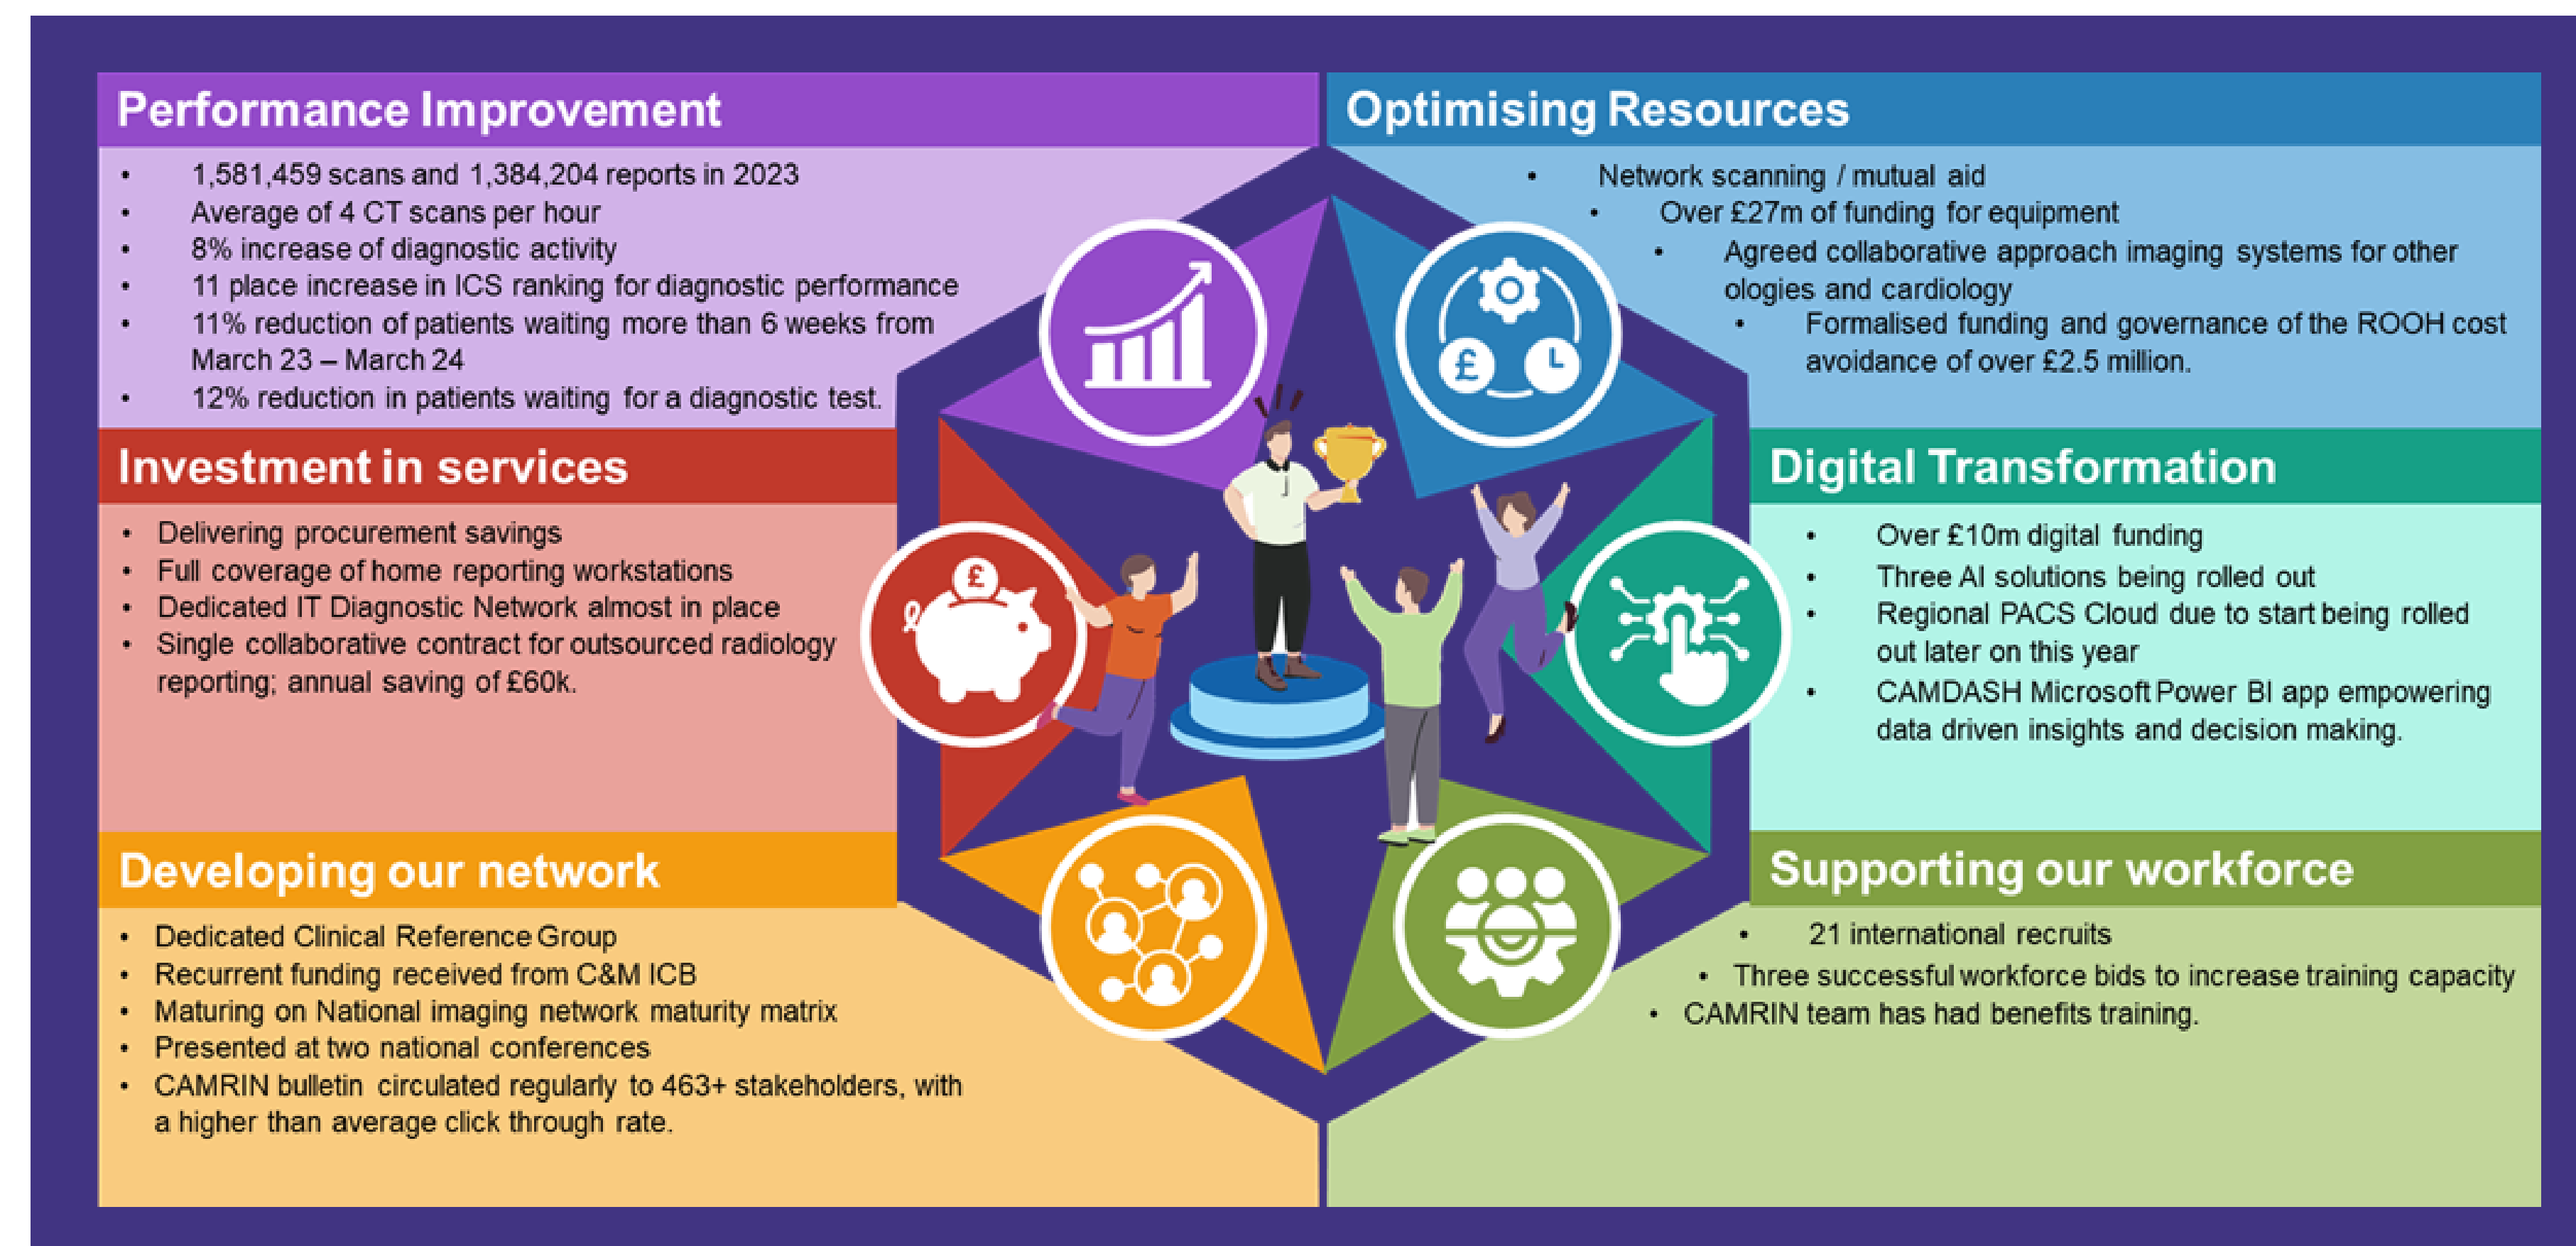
Performance Improvement

- 1,581,459 scans and 1,384,204 reports in 2023
- Average of 4 CT scans per hour
- 8% increase of diagnostic activity
- 11 place increase in ICS ranking for diagnostic performance
- 11% reduction of patients waiting more than 6 weeks from March 23 – March 24
- 12% reduction in patients waiting for a diagnostic test.

Optimising Resources

- Network scanning / mutual aid
- Over £27m of funding for equipment
- Agreed collaborative approach imaging systems for other ologies and cardiology
- Formalised funding and governance of the ROOH cost avoidance of over £2.5 million.

Investment in services

- Delivering procurement savings
- Full coverage of home reporting workstations
- Dedicated IT Diagnostic Network almost in place
- Single collaborative contract for outsourced radiology reporting; annual saving of £60k.

Digital Transformation

- Over £10m digital funding
- Three AI solutions being rolled out
- Regional PACS Cloud due to start being rolled out later on this year
- CAMDASH Microsoft Power BI app empowering data driven insights and decision making.

Developing our network

- Dedicated Clinical Reference Group
- Recurrent funding received from C&M ICB
- Maturing on National imaging network maturity matrix
- Presented at two national conferences
- CAMRIN bulletin circulated regularly to 463+ stakeholders, with a higher than average click through rate.

Supporting our workforce

- 21 international recruits
- Three successful workforce bids to increase training capacity
- CAMRIN team has had benefits training.